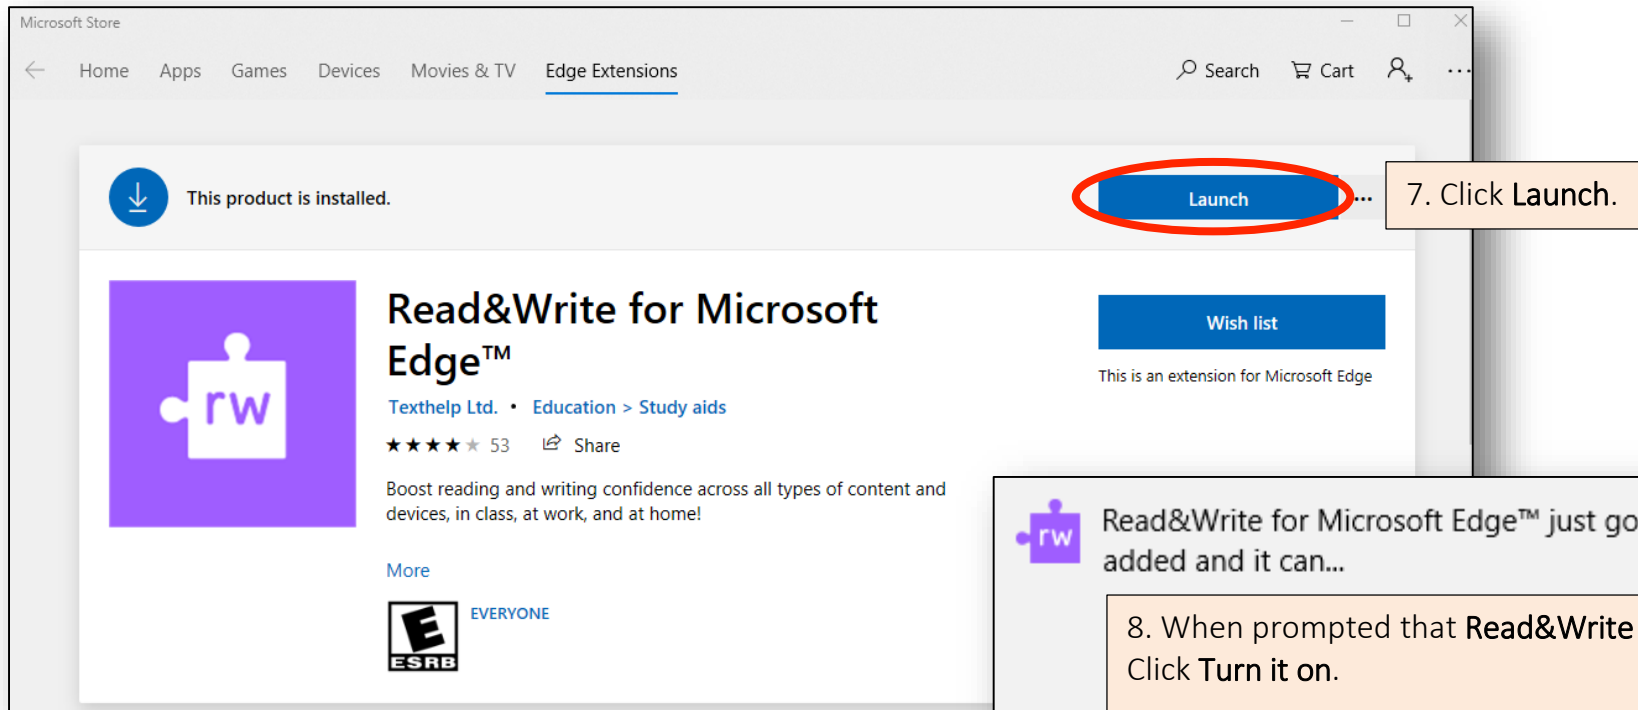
Microsoft Store

Home Apps Games Devices Movies & TV Edge Extensions

Search Cart ...

This product is installed.

Launch ...

7. Click Launch.

rw

Read&Write for Microsoft Edge™

Texthelp Ltd. • Education > Study aids

★★★★★ 53 Share

Boost reading and writing confidence across all types of content and devices, in class, at work, and at home!

More

E ESRB EVERYONE

Wish list

This is an extension for Microsoft Edge

rw Read&Write for Microsoft Edge™ just go added and it can...

8. When prompted that Read&Write Click Turn it on.